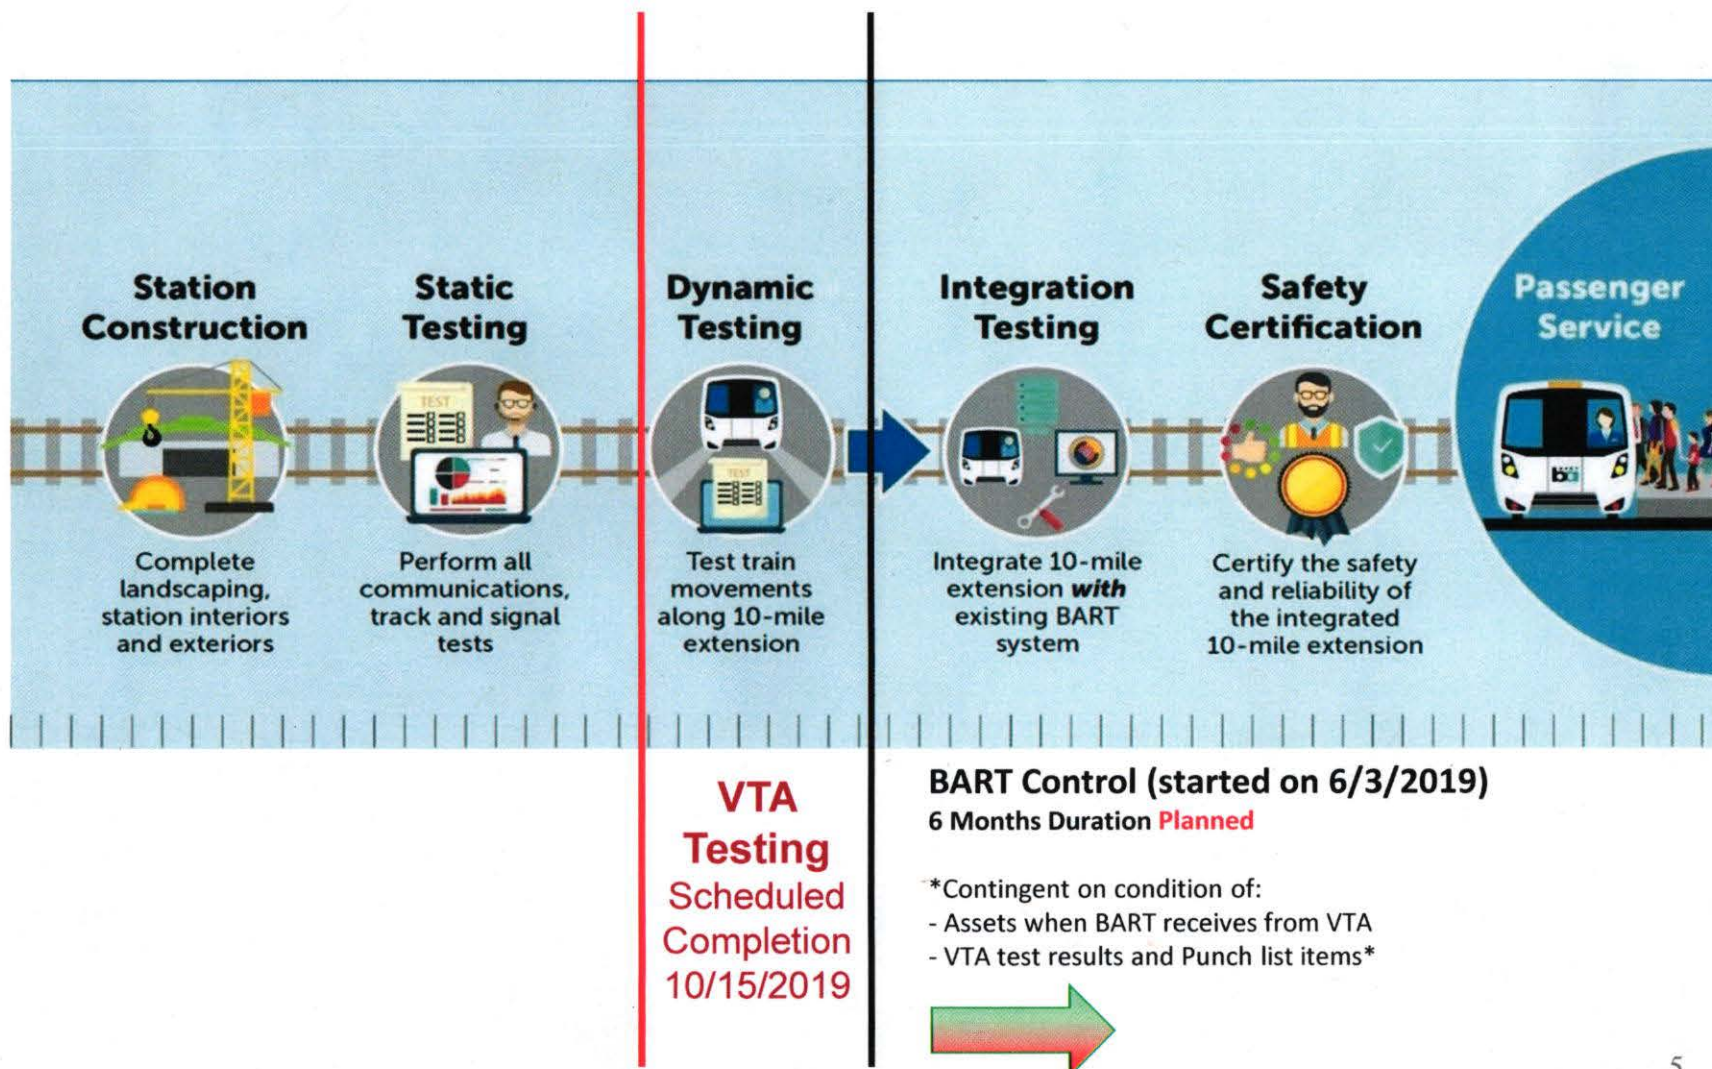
Station Construction

Complete landscaping, station interiors and exteriors

Static Testing

TEST

Perform all communications, track and signal tests

Dynamic Testing

TEST

Test train movements along 10-mile extension

Integration Testing

Integrate 10-mile extension *with* existing BART system

Safety Certification

Certify the safety and reliability of the integrated 10-mile extension

Passenger Service

VTA Testing Scheduled Completion 10/15/2019

BART Control (started on 6/3/2019)
6 Months Duration Planned

*Contingent on condition of:
- Assets when BART receives from VTA
- VTA test results and Punch list items*

5